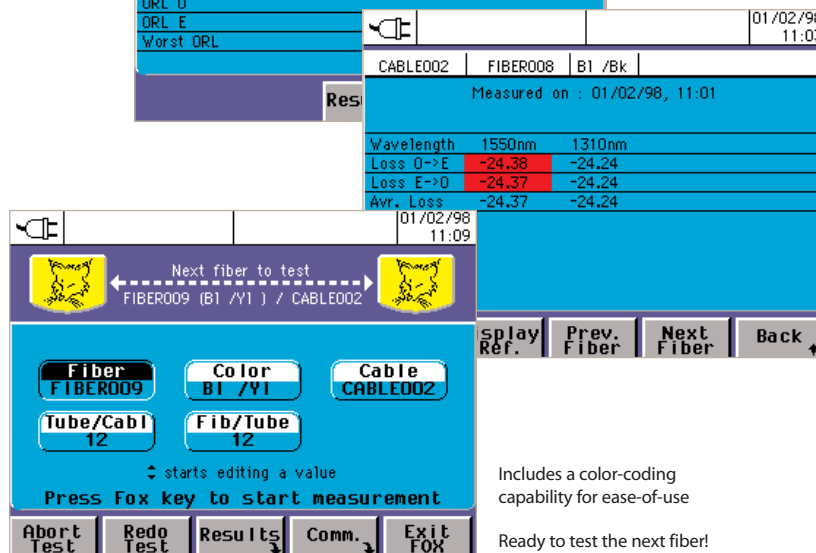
ORL O
ORL E
Worst ORL
Res

01/02/98
11:03

CABLE002 | FIBER008 | B1 /Bk

Measured on : 01/02/98, 11:01

| Wavelength | 1550nm | 1310nm |
|---|---|---|
| Loss O->E | -24.38 | -24.24 |
| Loss E->O | -24.37 | -24.24 |
| Avr. Loss | -24.37 | -24.24 |

splay Ref.
Prev. Fiber
Next Fiber
Back

01/02/98
11:09

Next fiber to test
FIBER009 (B1 /Y1 ) / CABLE002

Fiber
FIBER009
Color
B1 /Y1
Cable
CABLE002
Tube/Cabl
12
Fib/Tube
12

starts editing a value
Press Fox key to start measurement

Abort Test
Redo Test
Results
Comm.
Exit FOX

Includes a color-coding capability for ease-of-use

Ready to test the next fiber!